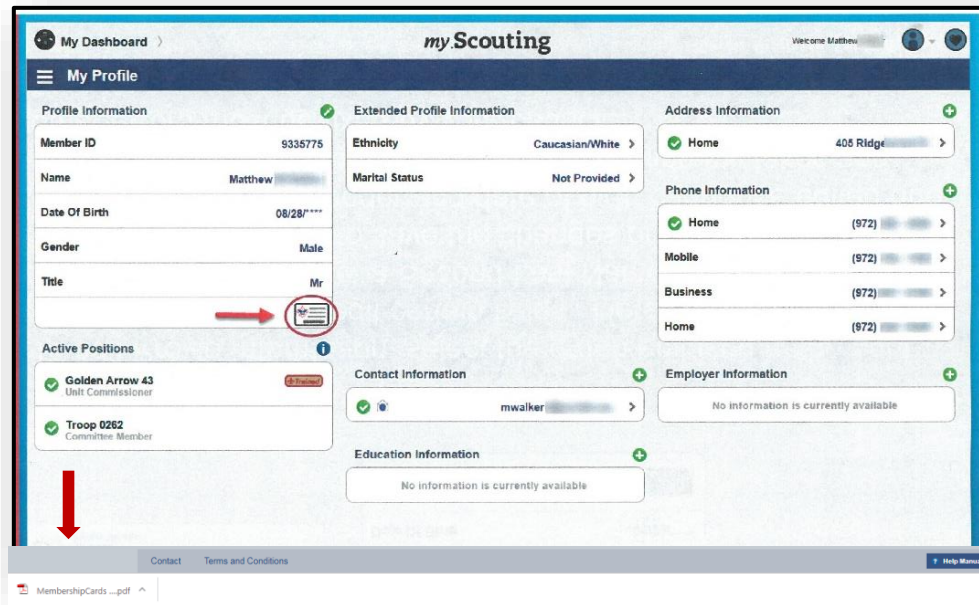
My Dashboard

my.Scouting

Welcome Matthew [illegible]

My Profile

Profile Information

| Member ID | 9335775 |
|---|---|
| Name | Matthew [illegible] |
| Date Of Birth | 08/28/**** |
| Gender | Male |
| Title | Mr |

Active Positions

Golden Arrow 43
Unit Commissioner

Troop 0262
Committee Member

Extended Profile Information

| Ethnicity | Caucasian/White |
|---|---|
| Marital Status | Not Provided |

Contact Information

mwalker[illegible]

Education Information

No information is currently available

Address Information

Home 405 Ridge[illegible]

Phone Information

| Home | (972) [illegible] |
|---|---|
| Mobile | (972) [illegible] |
| Business | (972) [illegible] |
| Home | (972) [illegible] |

Employer Information

No information is currently available

Contact Terms and Conditions

? Help Manu

MembershipCards ....pdf